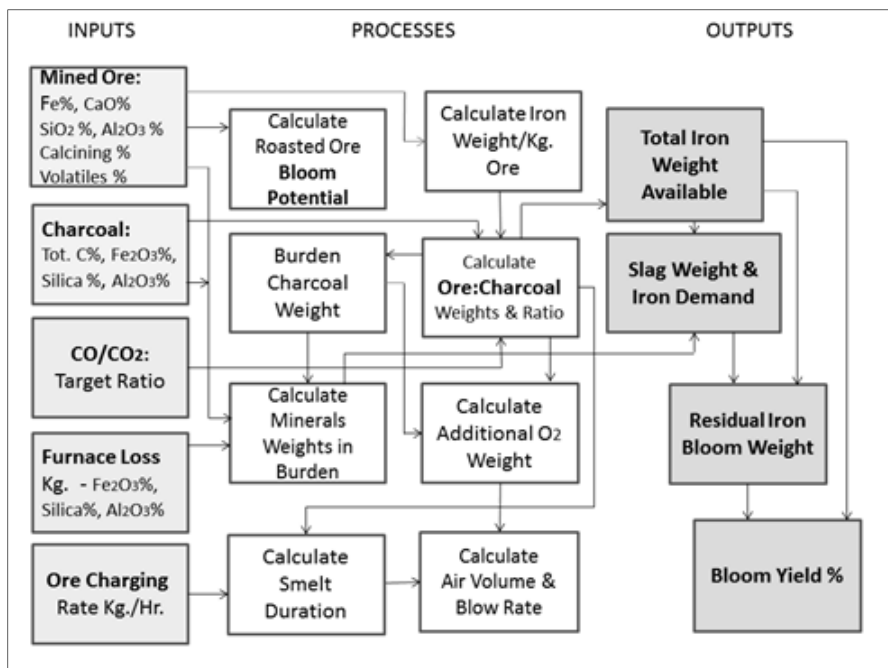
INPUTS

PROCESSES

OUTPUTS

**Mined Ore:**
Fe%, CaO%
$SiO_2$ %, $Al_2O_3$ %
Calcining %
Volatiles %

**Charcoal:**
Tot. C%, $Fe_2O_3$%,
Silica %, $Al_2O_3$%

**CO/CO$_2$:**
Target Ratio

**Furnace Loss**
Kg. - $Fe_2O_3$%,
Silica%, $Al_2O_3$%

**Ore Charging**
Rate Kg./Hr.

Calculate Roasted Ore **Bloom Potential**

Calculate Iron Weight/Kg. Ore

Burden Charcoal Weight

Calculate **Ore:Charcoal** Weights & Ratio

Calculate Minerals Weights in Burden

Calculate Additional $O_2$ Weight

Calculate Smelt Duration

Calculate Air Volume & Blow Rate

**Total Iron Weight Available**

**Slag Weight & Iron Demand**

**Residual Iron Bloom Weight**

**Bloom Yield %**